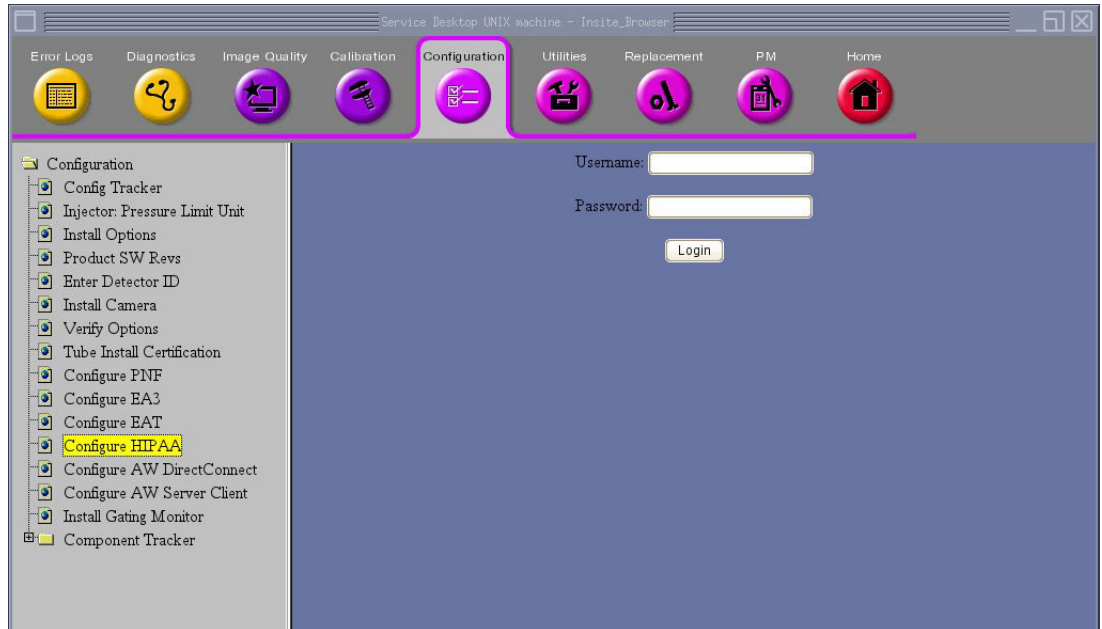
Service Desktop UNIX machine - Insite_Browser

Error Logs
Diagnostics
Image Quality
Calibration
Configuration
Utilities
Replacement
PM
Home

Configuration
Config Tracker
Injector: Pressure Limit Unit
Install Options
Product SW Revs
Enter Detector ID
Install Camera
Verify Options
Tube Install Certification
Configure PNF
Configure EA3
Configure EAT
Configure HIPAA
Configure AW DirectConnect
Configure AW Server Client
Install Gating Monitor
Component Tracker

Username:
Password:
Login